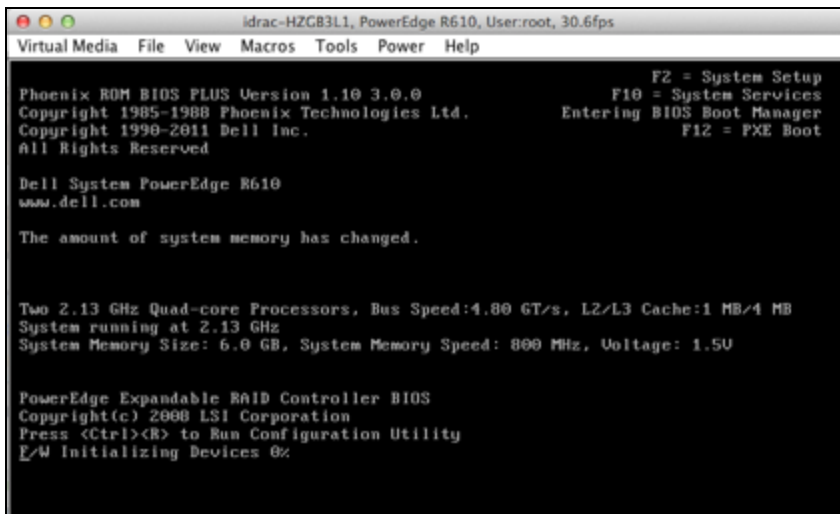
idrac-HZGB3L1, PowerEdge R610, User:root, 30.6fps

Virtual Media File View Macros Tools Power Help

F2 = System Setup
F10 = System Services
Entering BIOS Boot Manager
F12 = PXE Boot

Phoenix ROM BIOS PLUS Version 1.10 3.0.0
Copyright 1985-1988 Phoenix Technologies Ltd.
Copyright 1990-2011 Dell Inc.
All Rights Reserved

Dell System PowerEdge R610
www.dell.com

The amount of system memory has changed.

Two 2.13 GHz Quad-core Processors, Bus Speed:4.80 GT/s, L2/L3 Cache:1 MB/4 MB
System running at 2.13 GHz
System Memory Size: 6.0 GB, System Memory Speed: 800 MHz, Voltage: 1.5V

PowerEdge Expandable RAID Controller BIOS
Copyright(c) 2008 LSI Corporation
Press <Ctrl><R> to Run Configuration Utility
F/W Initializing Devices 0%